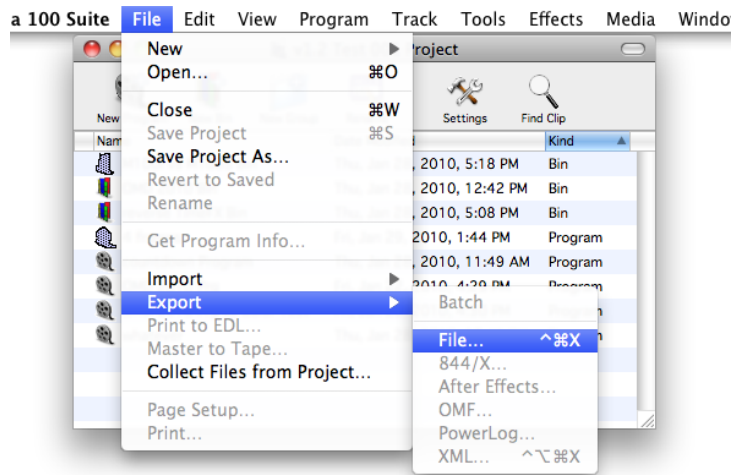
a 100 Suite File Edit View Program Track Tools Effects Media Windo

New ▶
Open... ⌘O
Close ⌘W
Save Project ⌘S
Save Project As...
Revert to Saved
Rename
Get Program Info...
Import ▶
Export ▶
Print to EDL...
Master to Tape...
Collect Files from Project...
Page Setup...
Print...

Batch
File... ^⌘X
844/X...
After Effects...
OMF...
PowerLog...
XML... ^⌥⌘X

roject
New
Settings
Find Clip
Nam
Kind

| | |
|---|---|
| 2010, 5:18 PM | Bin |
| 2010, 12:42 PM | Bin |
| 2010, 5:08 PM | Bin |
| 2010, 1:44 PM | Program |
| 2010, 11:49 AM | Program |
| 2010, 4:29 PM | Program |